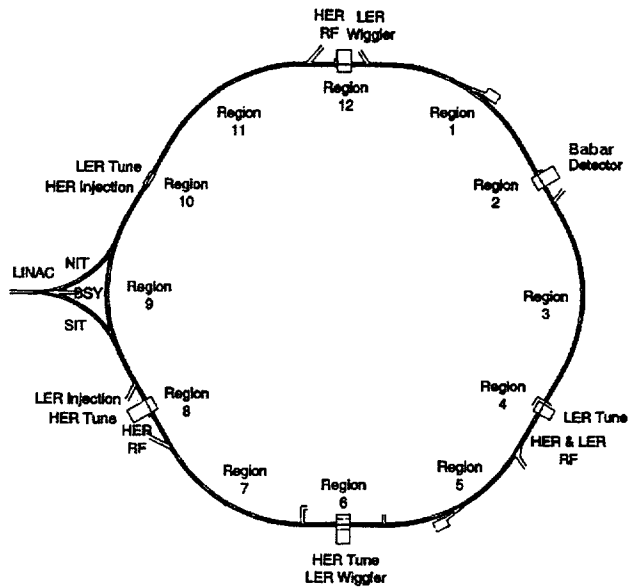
HER RF
LER Wiggler
Region 12
Region 11
Region 1
Babar Detector
LER Tune
HER Injection
Region 10
Region 2
LINAC
NIT
BSY
SIT
Region 9
Region 3
Region 4
LER Tune
LER Injection
HER Tune
Region 8
HER RF
HER & LER RF
Region 7
Region 6
Region 5
HER Tune
LER Wiggler